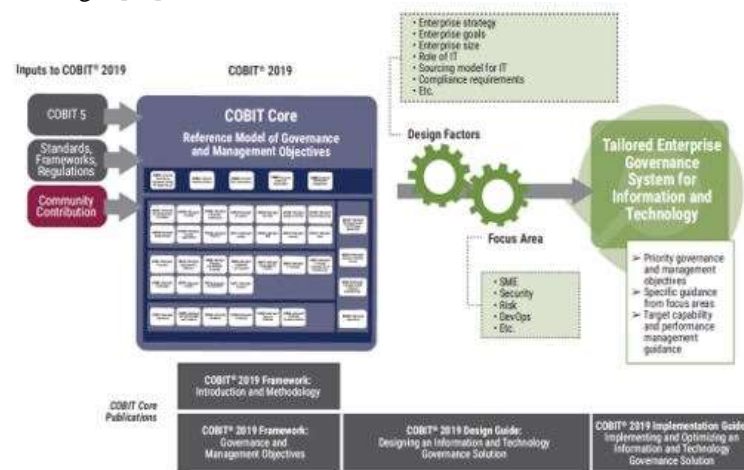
Inputs to COBIT® 2019

COBIT® 2019

COBIT 5

Standards, Frameworks, Regulations

Community Contribution

COBIT Core

Reference Model of Governance and Management Objectives

• Enterprise strategy
• Enterprise goals
• Enterprise size
• Role of IT
• Sourcing model for IT
• Compliance requirements
• Etc.

Design Factors

Tailored Enterprise Governance System for Information and Technology

Focus Area

• SME
• Security
• Risk
• DevOps
• Etc.

➢ Priority governance and management objectives
➢ Specific guidance from focus areas
➢ Target capability and performance management guidance

COBIT Core Publications

COBIT® 2019 Framework: Introduction and Methodology

COBIT® 2019 Framework: Governance and Management Objectives

COBIT® 2019 Design Guide: Designing an Information and Technology Governance Solution

COBIT® 2019 Implementation Guide: Implementing and Optimizing an Information and Technology Governance Solution